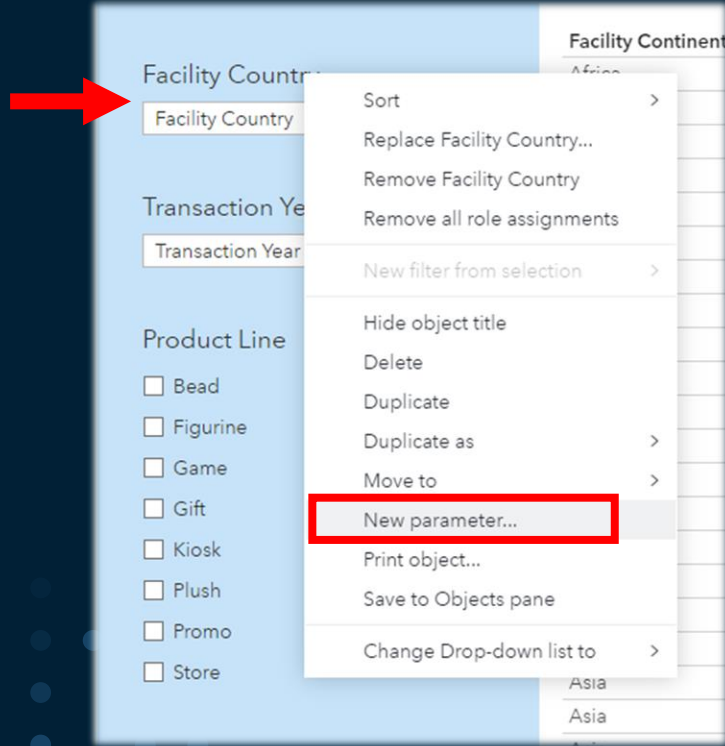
Facility Country

Facility Country

Transaction Ye

Transaction Year

Product Line

Bead

Figurine

Game

Gift

Kiosk

Plush

Promo

Store

Facility Continent

Africa

Asia

Asia

Sort

Replace Facility Country...

Remove Facility Country

Remove all role assignments

New filter from selection

Hide object title

Delete

Duplicate

Duplicate as

Move to

New parameter...

Print object...

Save to Objects pane

Change Drop-down list to